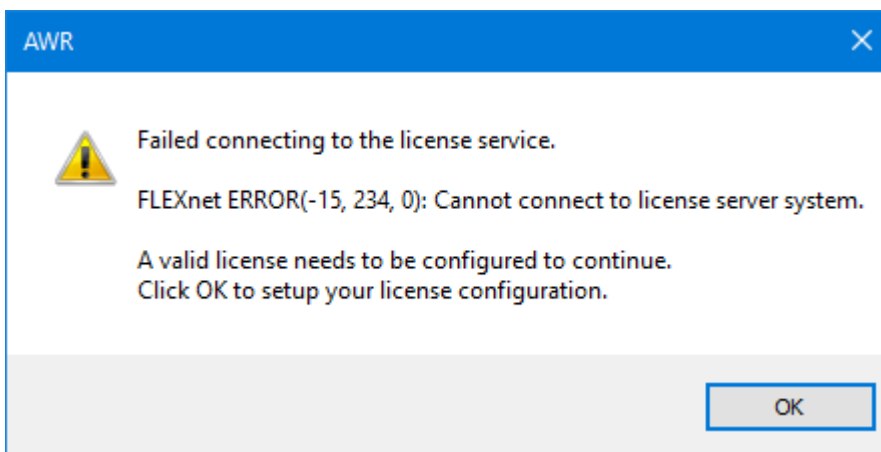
AWR

Failed connecting to the license service.

FLEXnet ERROR(-15, 234, 0): Cannot connect to license server system.

A valid license needs to be configured to continue.
Click OK to setup your license configuration.

OK